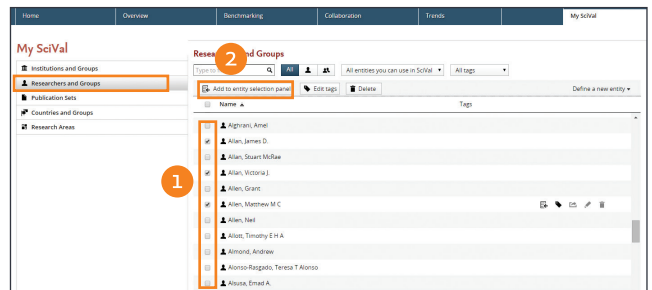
Home | Overview | Benchmarking | Collaboration | Trends | My SciVal

My SciVal

Institutions and Groups
Researchers and Groups
Publication Sets
Countries and Groups
Research Areas

Resea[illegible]nd Groups

2

Type to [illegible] All | All entities you can use in SciVal | All tags

Add to entity selection panel | Edit tags | Delete | Define a new entity

Name | Tags

1

Alghrani, Amel
Allan, James D.
Allan, Stuart McRae
Allan, Victoria J.
Allen, Grant
Allen, Matthew M C
Allen, Neil
Allott, Timothy E H A
Almond, Andrew
Alonso-Rasgado, Teresa T Alonso
Alsusa, Emad A.